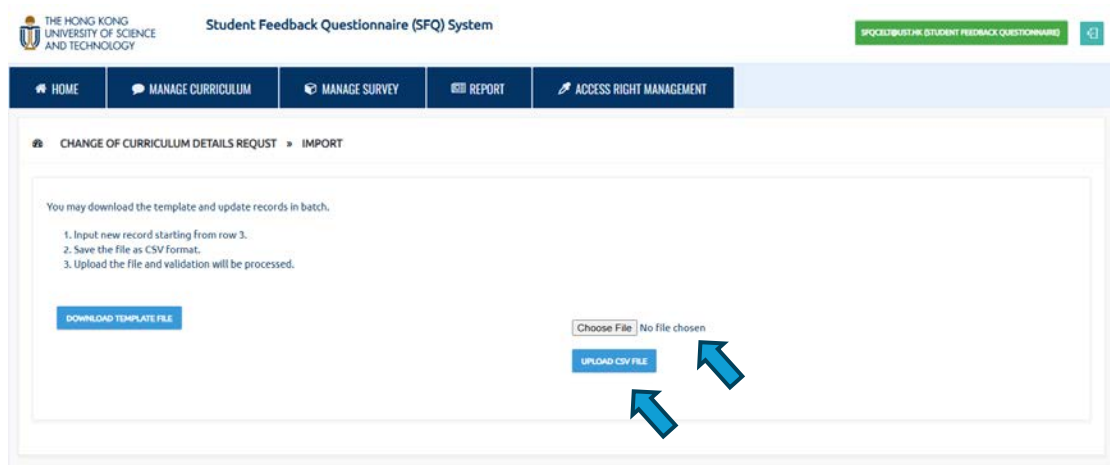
THE HONG KONG UNIVERSITY OF SCIENCE AND TECHNOLOGY

Student Feedback Questionnaire (SFQ) System

SFQCELT@UST.HK (STUDENT FEEDBACK QUESTIONNAIRE)

HOME
MANAGE CURRICULUM
MANAGE SURVEY
REPORT
ACCESS RIGHT MANAGEMENT

CHANGE OF CURRICULUM DETAILS REQUST » IMPORT

You may download the template and update records in batch.

1. Input new record starting from row 3.
2. Save the file as CSV format.
3. Upload the file and validation will be processed.

DOWNLOAD TEMPLATE FILE

Choose File No file chosen

UPLOAD CSV FILE